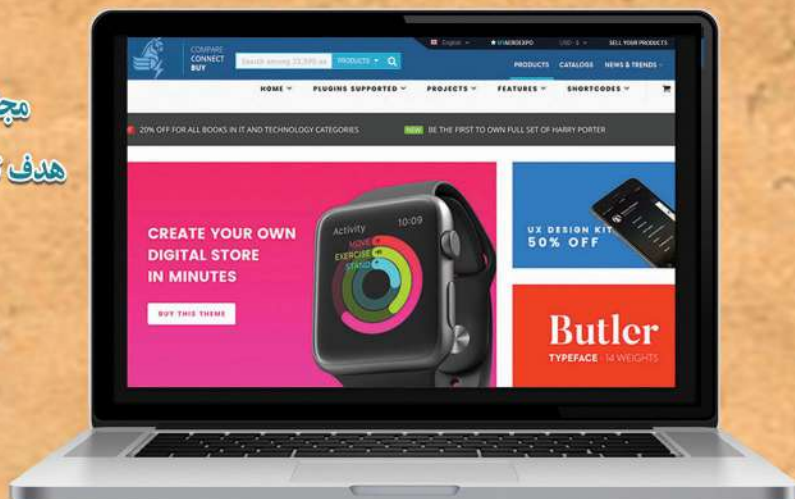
مج
هدف

COMPARE CONNECT BUY

Search among 22,595 ex
PRODUCTS
English
ENGLISH
USD - $
SELL YOUR PRODUCTS

PRODUCTS
CATALOGS
NEWS & TRENDS

HOME
PLUGINS SUPPORTED
PROJECTS
FEATURES
SHORTCODES

20% OFF FOR ALL BOOKS IN IT AND TECHNOLOGY CATEGORIES
NEW
BE THE FIRST TO OWN FULL SET OF HARRY PORTER

CREATE YOUR OWN DIGITAL STORE IN MINUTES

BUY THIS THEME

Activity
10:09
MOVE
EXERCISE
STAND

UX DESIGN KIT 50% OFF

Butler
TYPEFACE · 14 WEIGHTS